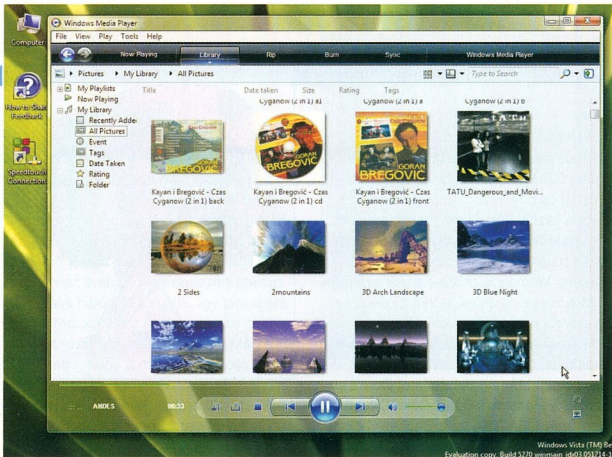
Computer

How to Share Feedback

Speedtouch Connection

Windows Media Player

File View Play Tools Help

Now Playing Library Rip Burn Sync Windows Media Player

Pictures ▸ My Library ▸ All Pictures

Type to Search

My Playlists
Now Playing
My Library
Recently Added
All Pictures
Event
Tags
Date Taken
Rating
Folder

Title Date taken Size Rating Tags

Cyganow (2 in 1) a1 Cyganow (2 in 1) a Cyganow (2 in 1) b

Kayan i Bregović - Czas Cyganow (2 in 1) back

Kayan i Bregović - Czas Cyganow (2 in 1) cd

Kayan i Bregović - Czas Cyganow (2 in 1) front

TATU_Dangerous_and_Movi...

2 Sides

2mountains

3D Arch Landscape

3D Blue Night

ANDES 00:33

Windows Vista (TM) Be
Evaluation copy. Build 5270.winmain_idx03.051214-1